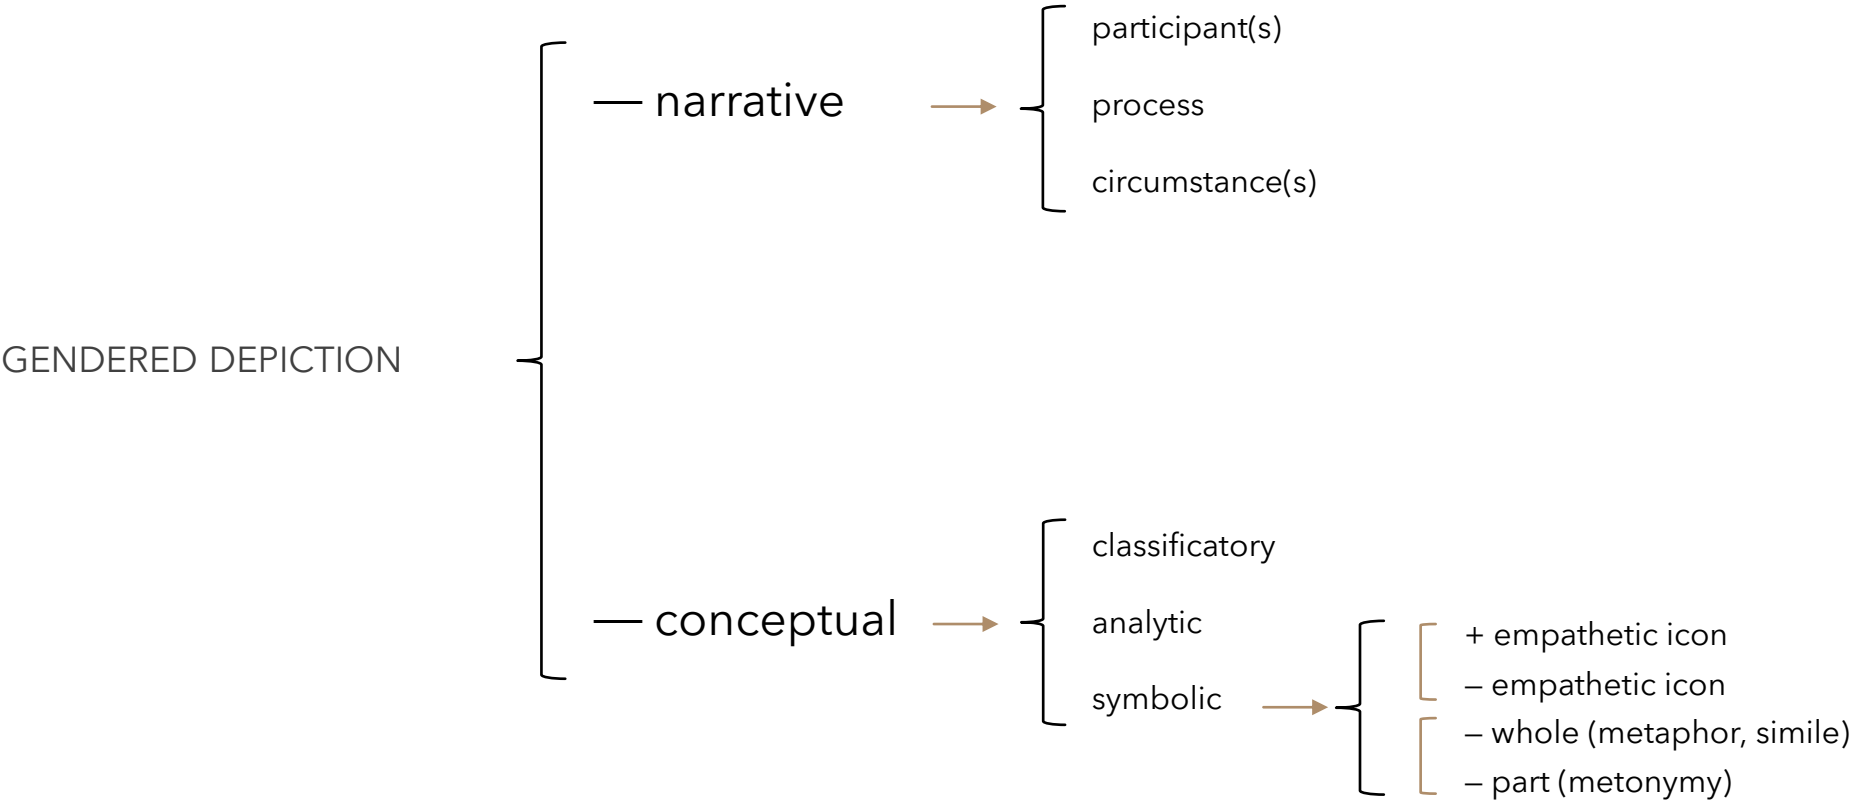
GENDERED DEPICTION

— narrative

participant(s)

process

circumstance(s)

— conceptual

classificatory

analytic

symbolic

+ empathetic icon

– empathetic icon

– whole (metaphor, simile)

– part (metonymy)